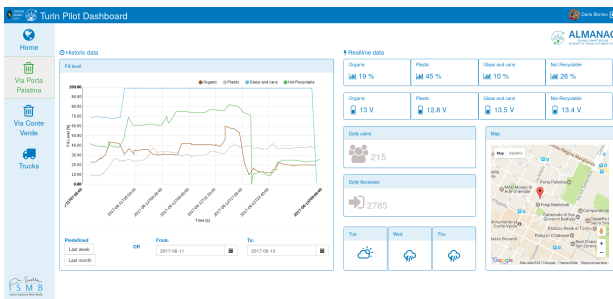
Turin Pilot Dashboard

Dario Bonino

ALMANAC

Home

Via Porta Palazzo

Via Conte Verde

Trucks

SMB

Historic data

Fill level

Organic Plastic Glass and cans Not Recyclable

100.00
90.00
80.00
70.00
60.00
50.00
40.00
30.00
20.00
10.00
0.00

Fill Level (%)

Time (s)

Predefined

Last week

Last month

OR

From:

2017-06-11

To:

2017-06-13

Realtime data

Organic
19 %

Plastic
45 %

Glass and cans
10 %

Not Recyclable
26 %

Organic
13 V

Plastic
12.8 V

Glass and cans
13.5 V

Not Recyclable
13.4 V

Daily users

215

Daily Accesses

2785

Map

Map Satellite

Porta Palazzo

Google

Tue

Wed

Thu